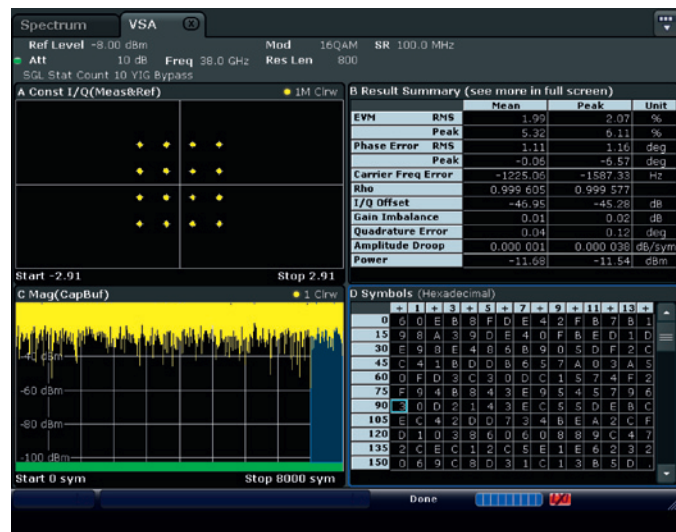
Spectrum VSA

Ref Level -8.00 dBm Mod 16QAM SR 100.0 MHz
Att 10 dB Freq 38.0 GHz Res Len 800
SGL Stat Count 10 YIG Bypass

A Const I/Q(Meas&Ref) • 1M Clrw

Start -2.91 Stop 2.91

B Result Summary (see more in full screen)

| | | Mean | Peak | Unit |
|---|---|---|---|---|
| EVM | RMS | 1.99 | 2.07 | % |
| | Peak | 5.32 | 6.11 | % |
| Phase Error | RMS | 1.11 | 1.16 | deg |
| | Peak | -0.06 | -6.57 | deg |
| Carrier Freq Error | | -1225.06 | -1587.33 | Hz |
| Rho | | 0.999 605 | 0.999 577 | |
| I/Q Offset | | -46.95 | -45.28 | dB |
| Gain Imbalance | | 0.01 | 0.02 | dB |
| Quadrature Error | | 0.04 | 0.12 | deg |
| Amplitude Droop | | 0.000 001 | 0.000 038 | dB/sym |
| Power | | -11.68 | -11.54 | dBm |

C Mag(CapBuf) • 1 Clrw

-40 dBm
-60 dBm
-80 dBm
-100 dBm

Start 0 sym Stop 8000 sym

D Symbols (Hexadecimal)

| | + | 1 | + | 3 | + | 5 | + | 7 | + | 9 | + | 11 | + | 13 | + |
|---|---|---|---|---|---|---|---|---|---|---|---|---|---|---|---|
| 0 | 6 | 0 | E | B | 8 | F | D | E | 4 | 2 | F | B | 7 | B | 1 |
| 15 | 9 | 8 | A | 3 | 9 | D | E | 4 | 0 | F | B | E | D | 1 | D |
| 30 | E | 4 | 8 | E | 4 | 8 | 6 | B | 9 | 0 | 5 | D | F | 2 | C |
| 45 | C | 4 | 1 | B | D | D | B | 6 | 5 | 7 | A | 0 | 3 | A | 5 |
| 60 | 0 | F | D | 3 | C | 3 | 0 | D | C | 1 | 5 | 7 | 4 | F | 2 |
| 75 | F | 9 | 4 | B | 8 | 4 | 3 | E | 9 | 5 | 4 | 5 | 7 | 9 | 6 |
| 90 | 3 | 0 | D | 2 | 1 | 4 | 3 | E | C | 5 | 5 | D | E | B | C |
| 105 | E | C | 4 | 2 | D | D | 7 | 3 | 4 | B | E | A | 2 | C | F |
| 120 | D | 1 | 0 | 3 | 8 | 6 | 0 | 6 | 0 | 8 | 8 | 9 | C | 4 | 7 |
| 135 | 2 | C | E | C | 1 | 2 | C | 5 | E | 1 | E | 6 | 2 | 3 | 2 |
| 150 | 0 | 6 | 9 | C | 8 | D | 3 | 1 | C | 1 | 3 | B | 5 | D | . |

Done